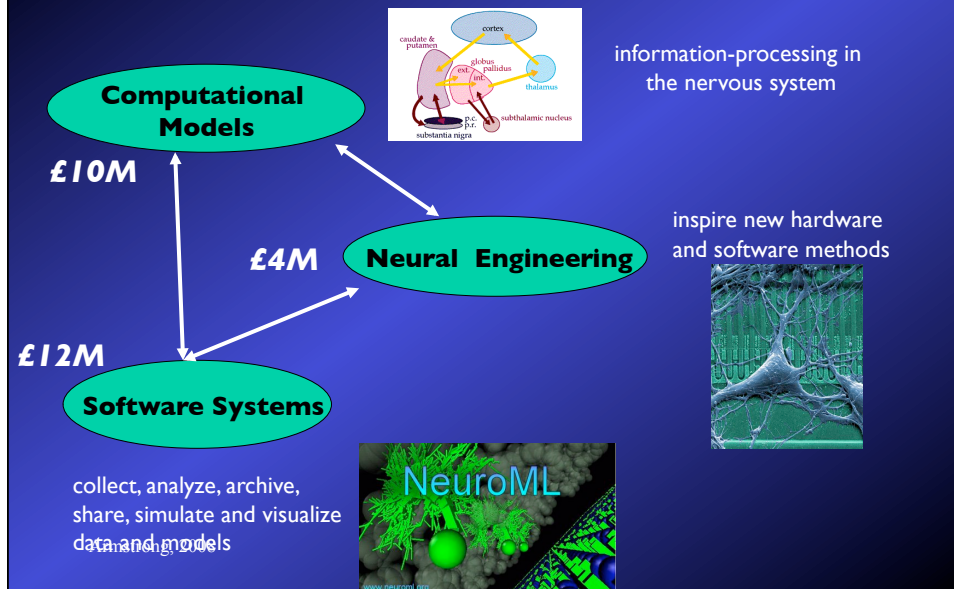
cortex

caudate & putamen

globus pallidus

ext.

int.

thalamus

p.c.

p.r.

substantia nigra

subthalamic nucleus

information-processing in the nervous system

Computational Models

£10M

Neural Engineering

£4M

inspire new hardware and software methods

£12M

Software Systems

collect, analyze, archive, share, simulate and visualize data and models

Armstrong, 2008

NeuroML

www.neuroml.org